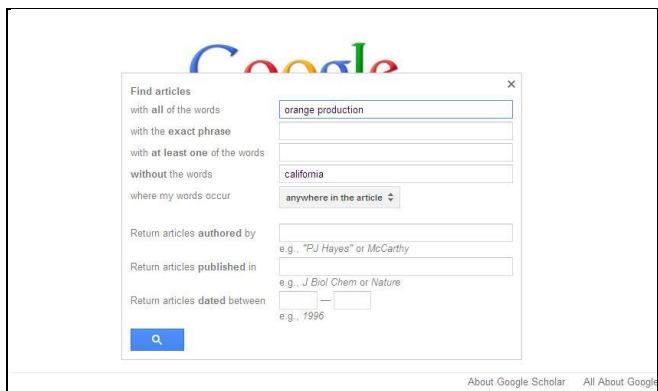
Google

×

Find articles

with all of the words orange production

with the exact phrase

with at least one of the words

without the words california

where my words occur anywhere in the article

Return articles authored by
e.g., "PJ Hayes" or McCarthy

Return articles published in
e.g., J Biol Chem or Nature

Return articles dated between —
e.g., 1996

About Google Scholar All About Google